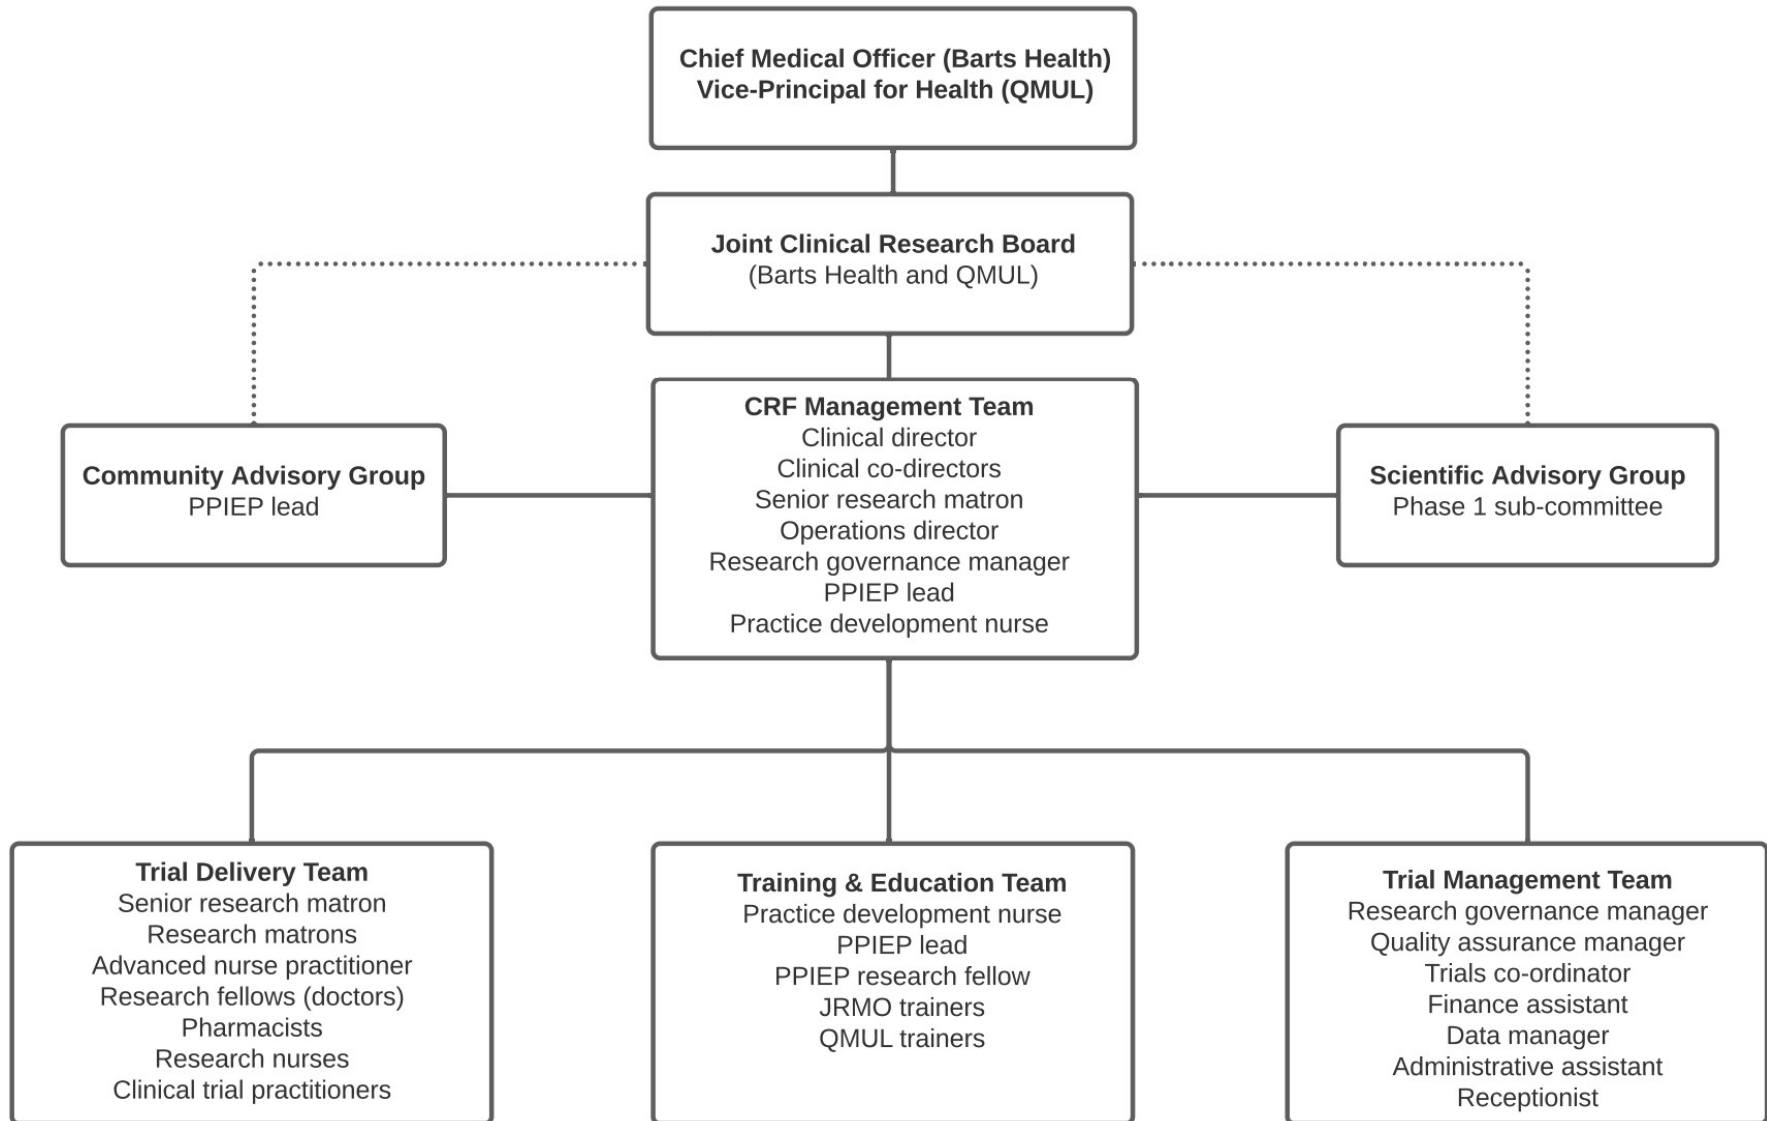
Chief Medical Officer (Barts Health)
Vice-Principal for Health (QMUL)

Joint Clinical Research Board
(Barts Health and QMUL)

Community Advisory Group
PPIEP lead

CRF Management Team
Clinical director
Clinical co-directors
Senior research matron
Operations director
Research governance manager
PPIEP lead
Practice development nurse

Scientific Advisory Group
Phase 1 sub-committee

Trial Delivery Team
Senior research matron
Research matrons
Advanced nurse practitioner
Research fellows (doctors)
Pharmacists
Research nurses
Clinical trial practitioners

Training & Education Team
Practice development nurse
PPIEP lead
PPIEP research fellow
JRMO trainers
QMUL trainers

Trial Management Team
Research governance manager
Quality assurance manager
Trials co-ordinator
Finance assistant
Data manager
Administrative assistant
Receptionist